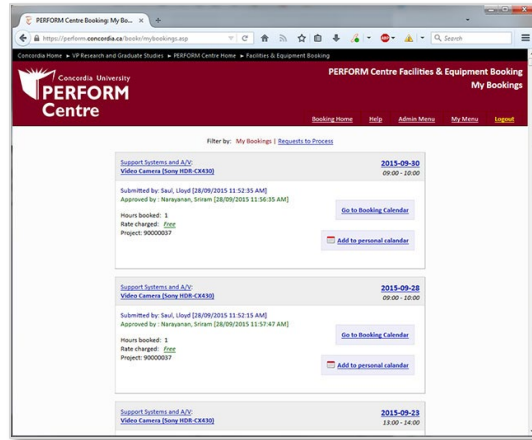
PERFORM Centre Booking: My Bo... ×

https://perform.concordia.ca/bookr/mybookings.asp

Search

Concordia Home ► VP Research and Graduate Studies ► PERFORM Centre Home ► Facilities & Equipment Booking

Concordia University
PERFORM
Centre

PERFORM Centre Facilities & Equipment Booking
My Bookings

Booking Home | Help | Admin Menu | My Menu | Logout

Filter by: My Bookings | Requests to Process

Support Systems and A/V:
Video Camera (Sony HDR-CX430)

2015-09-30
09:00 - 10:00

Submitted by: Saul, Lloyd [28/09/2015 11:52:35 AM]
Approved by : Narayanan, Sriram [28/09/2015 11:56:35 AM]

Go to Booking Calendar

Hours booked: 1
Rate charged: Free
Project: 90000037

Add to personal calandar

Support Systems and A/V:
Video Camera (Sony HDR-CX430)

2015-09-28
09:00 - 10:00

Submitted by: Saul, Lloyd [28/09/2015 11:52:15 AM]
Approved by : Narayanan, Sriram [28/09/2015 11:57:47 AM]

Go to Booking Calendar

Hours booked: 1
Rate charged: Free
Project: 90000037

Add to personal calandar

Support Systems and A/V:
Video Camera (Sony HDR-CX430)

2015-09-23
13:00 - 14:00